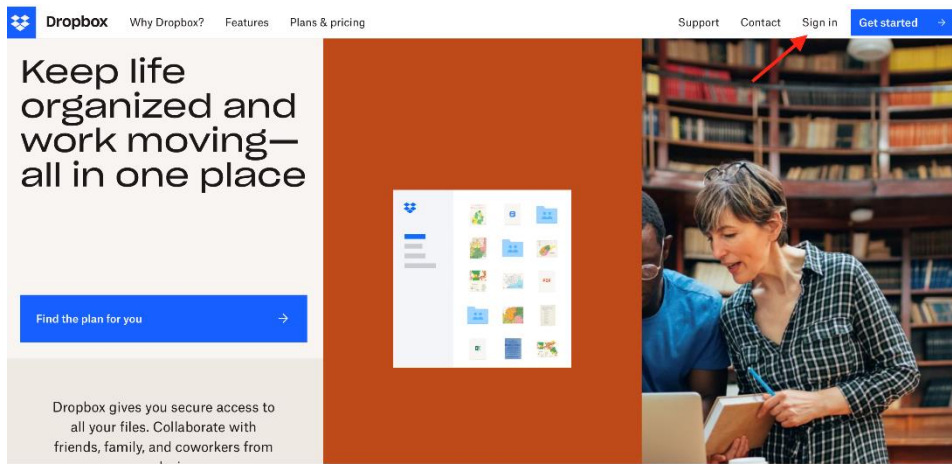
Dropbox Why Dropbox? Features Plans & pricing Support Contact Sign in Get started

Keep life organized and work moving—all in one place

Find the plan for you

Dropbox gives you secure access to all your files. Collaborate with friends, family, and coworkers from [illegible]